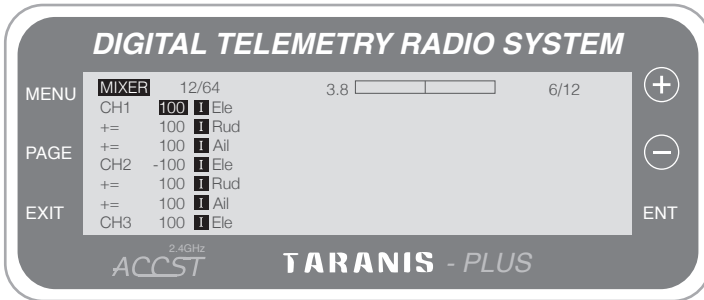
DIGITAL TELEMETRY RADIO SYSTEM

MENU
PAGE
EXIT

MIXER 12/64 3.8 6/12

| | | | |
|---|---|---|---|
| CH1 | 100 | I | Ele |
| += | 100 | I | Rud |
| += | 100 | I | Ail |
| CH2 | -100 | I | Ele |
| += | 100 | I | Rud |
| += | 100 | I | Ail |
| CH3 | 100 | I | Ele |

+
−
ENT

2.4GHz
ACCST
TARANIS - PLUS